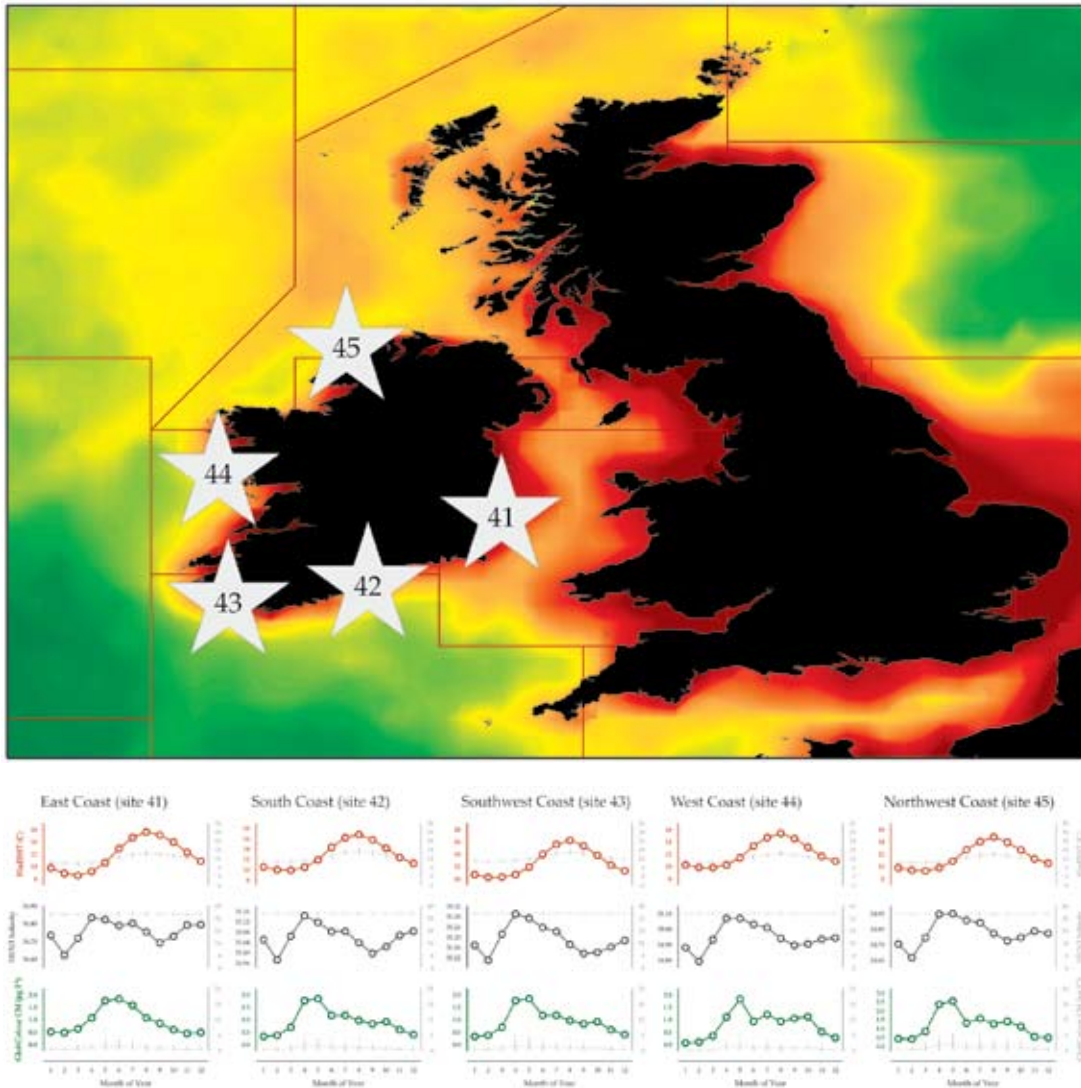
45

44

41

43

42

East Coast (site 41)

South Coast (site 42)

Southwest Coast (site 43)

West Coast (site 44)

Northwest Coast (site 45)

Month of Year

Month of Year

Month of Year

Month of Year

Month of Year